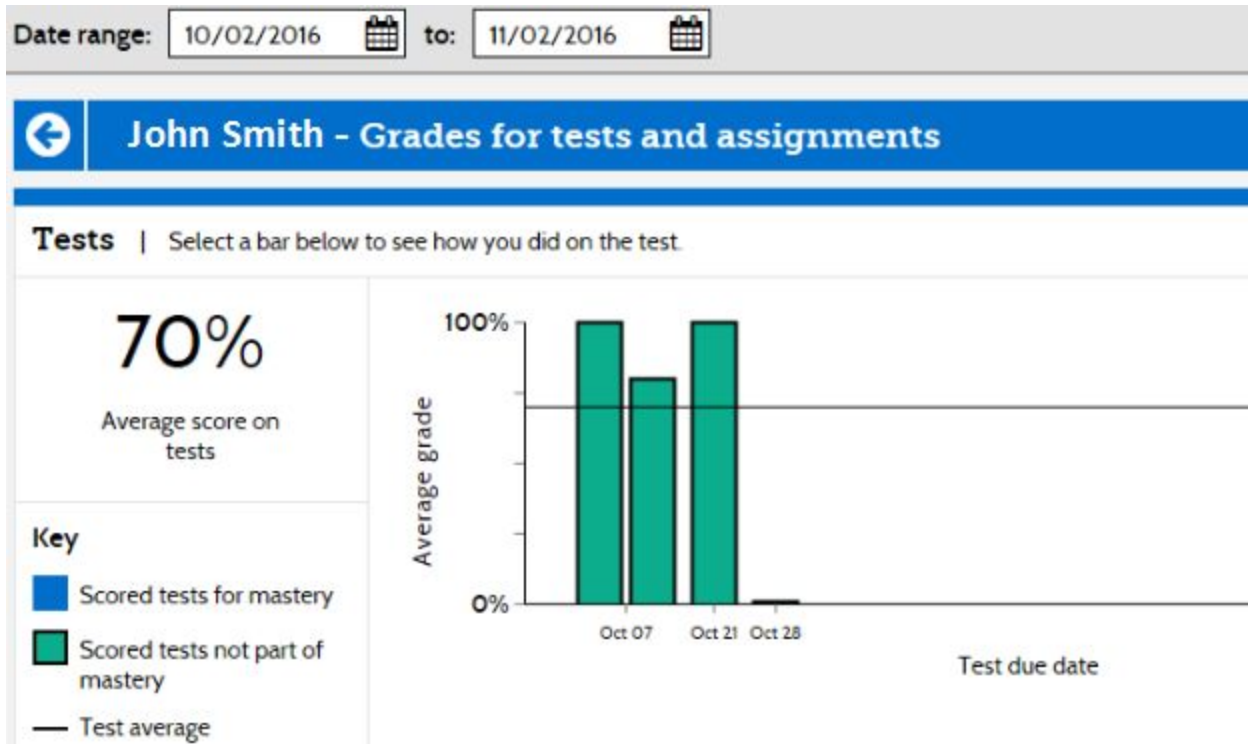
Date range: 10/02/2016 to: 11/02/2016

John Smith - Grades for tests and assignments

Tests | Select a bar below to see how you did on the test.

70%

Average score on tests

Key

Scored tests for mastery

Scored tests not part of mastery

— Test average

100%

0%

Average grade

Oct 07 Oct 21 Oct 28

Test due date